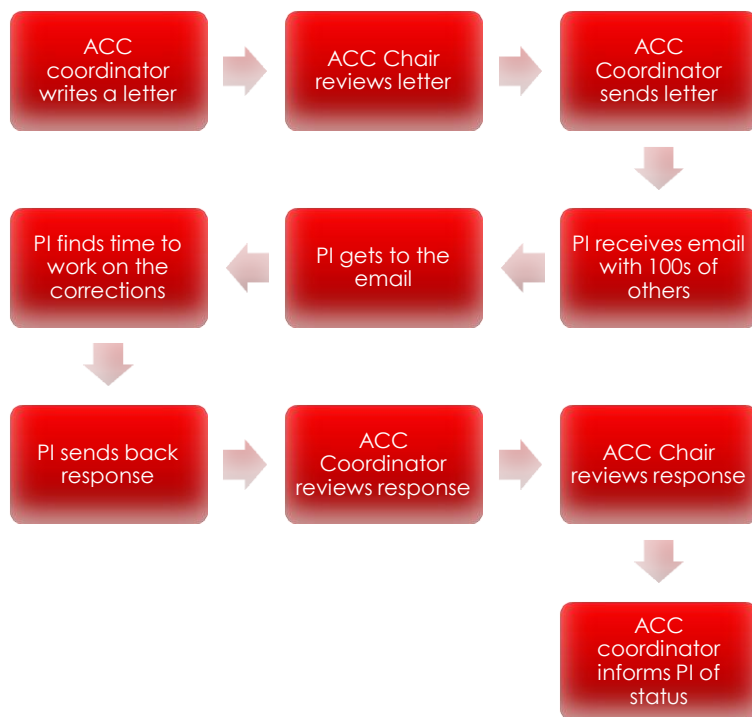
ACC coordinator writes a letter

ACC Chair reviews letter

ACC Coordinator sends letter

PI receives email with 100s of others

PI gets to the email

PI finds time to work on the corrections

PI sends back response

ACC Coordinator reviews response

ACC Chair reviews response

ACC coordinator informs PI of status